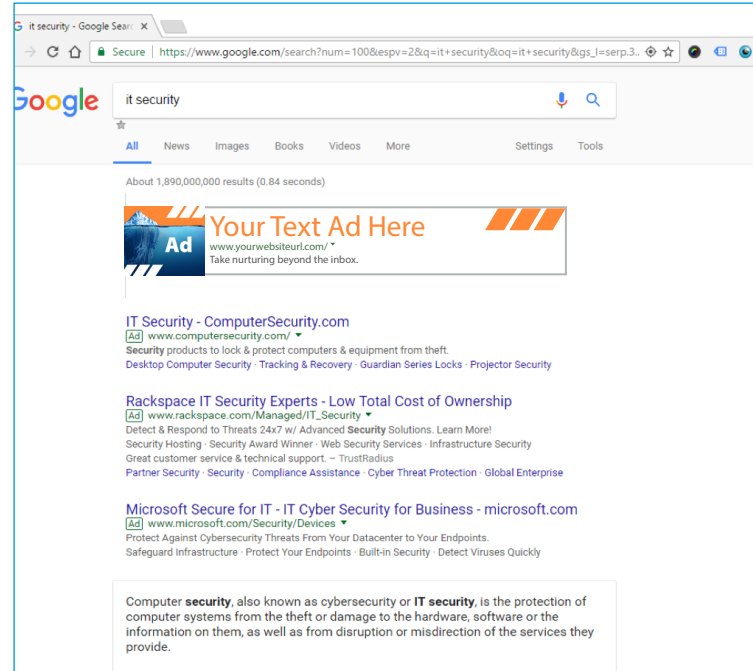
it security - Google Searc ×

Secure | https://www.google.com/search?num=100&espv=2&q=it+security&oq=it+security&gs_l=serp.3...

Google

it security

All News Images Books Videos More Settings Tools

About 1,890,000,000 results (0.84 seconds)

Ad

Your Text Ad Here
www.yourwebsiteurl.com/
Take nurturing beyond the inbox.

IT Security - ComputerSecurity.com
Ad www.computersecurity.com/
Security products to lock & protect computers & equipment from theft.
Desktop Computer Security · Tracking & Recovery · Guardian Series Locks · Projector Security

Rackspace IT Security Experts - Low Total Cost of Ownership
Ad www.rackspace.com/Managed/IT_Security
Detect & Respond to Threats 24x7 w/ Advanced Security Solutions. Learn More!
Security Hosting · Security Award Winner · Web Security Services · Infrastructure Security
Great customer service & technical support. – TrustRadius
Partner Security · Security · Compliance Assistance · Cyber Threat Protection · Global Enterprise

Microsoft Secure for IT - IT Cyber Security for Business - microsoft.com
Ad www.microsoft.com/Security/Devices
Protect Against Cybersecurity Threats From Your Datacenter to Your Endpoints.
Safeguard Infrastructure · Protect Your Endpoints · Built-in Security · Detect Viruses Quickly

Computer security, also known as cybersecurity or IT security, is the protection of computer systems from the theft or damage to the hardware, software or the information on them, as well as from disruption or misdirection of the services they provide.